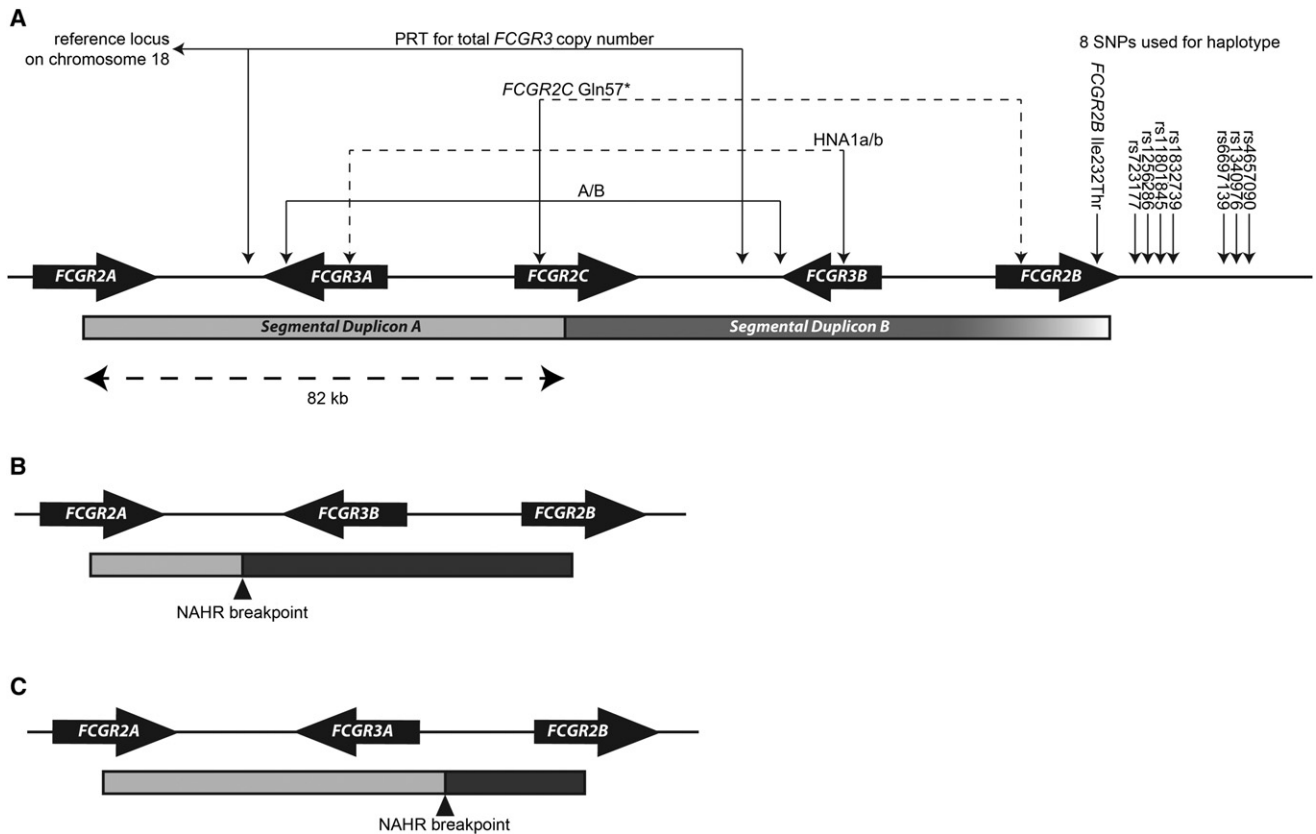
A

reference locus on chromosome 18

PRT for total *FCGR3* copy number

8 SNPs used for haplotype

*FCGR2C* Gln57*

HNA1a/b

A/B

*FCGR2B* Ile232Thr

rs7523177
rs12256286
rs11801845
rs1832739

rs6697139
rs1340976
rs4657090

FCGR2A

FCGR3A

FCGR2C

FCGR3B

FCGR2B

Segmental Duplicon A

Segmental Duplicon B

82 kb

B

FCGR2A

FCGR3B

FCGR2B

NAHR breakpoint

C

FCGR2A

FCGR3A

FCGR2B

NAHR breakpoint